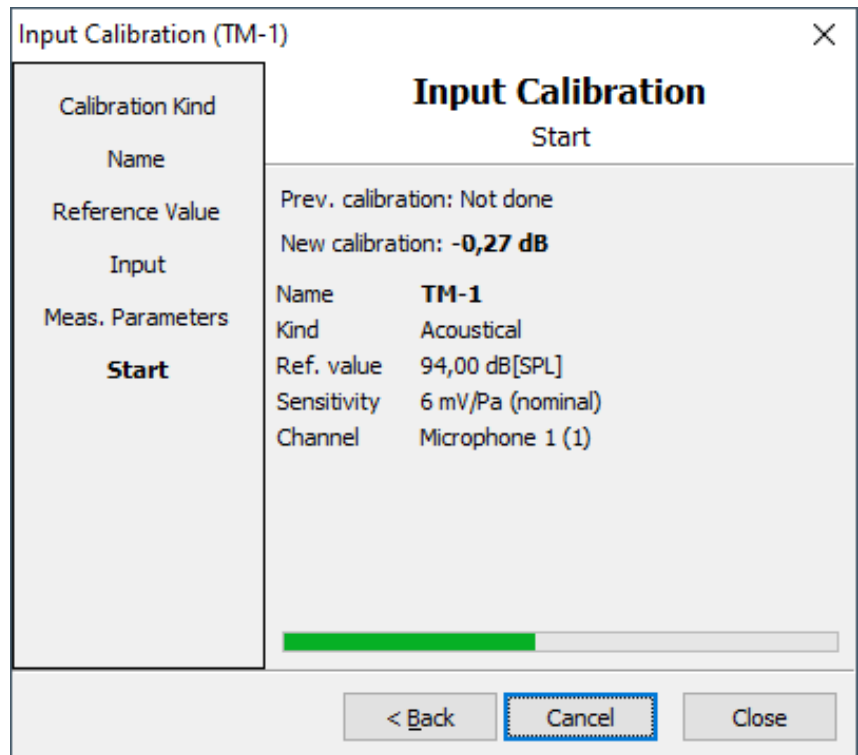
Input Calibration (TM-1)

×

Calibration Kind

Name

Reference Value

Input

Meas. Parameters

**Start**

**Input Calibration**

Start

Prev. calibration: Not done

New calibration: **-0,27 dB**

| | |
|---|---|
| Name | **TM-1** |
| Kind | Acoustical |
| Ref. value | 94,00 dB[SPL] |
| Sensitivity | 6 mV/Pa (nominal) |
| Channel | Microphone 1 (1) |

< Back

Cancel

Close